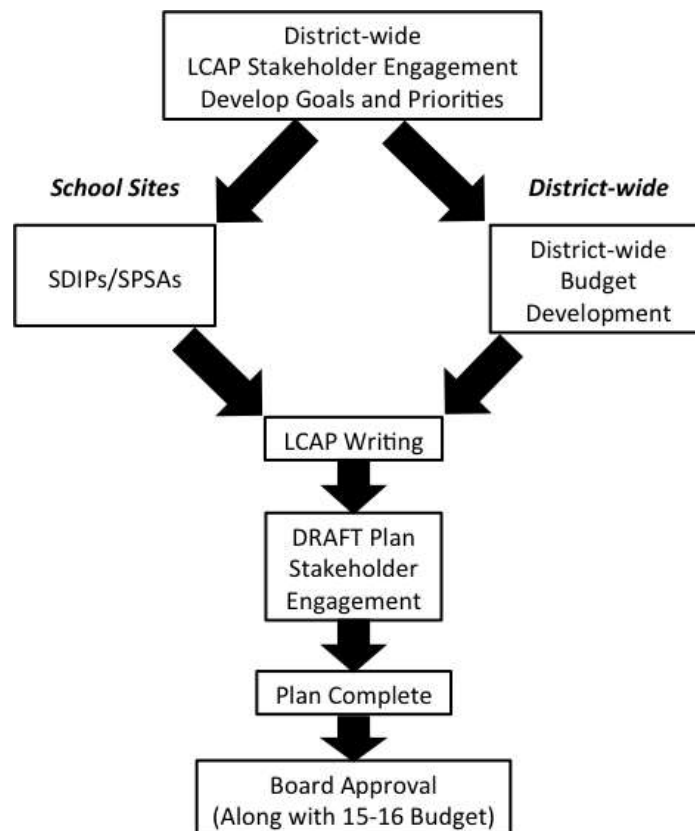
District-wide
LCAP Stakeholder Engagement
Develop Goals and Priorities

School Sites

District-wide

SDIPs/SPSAs

District-wide
Budget
Development

LCAP Writing

DRAFT Plan
Stakeholder
Engagement

Plan Complete

Board Approval
(Along with 15-16 Budget)